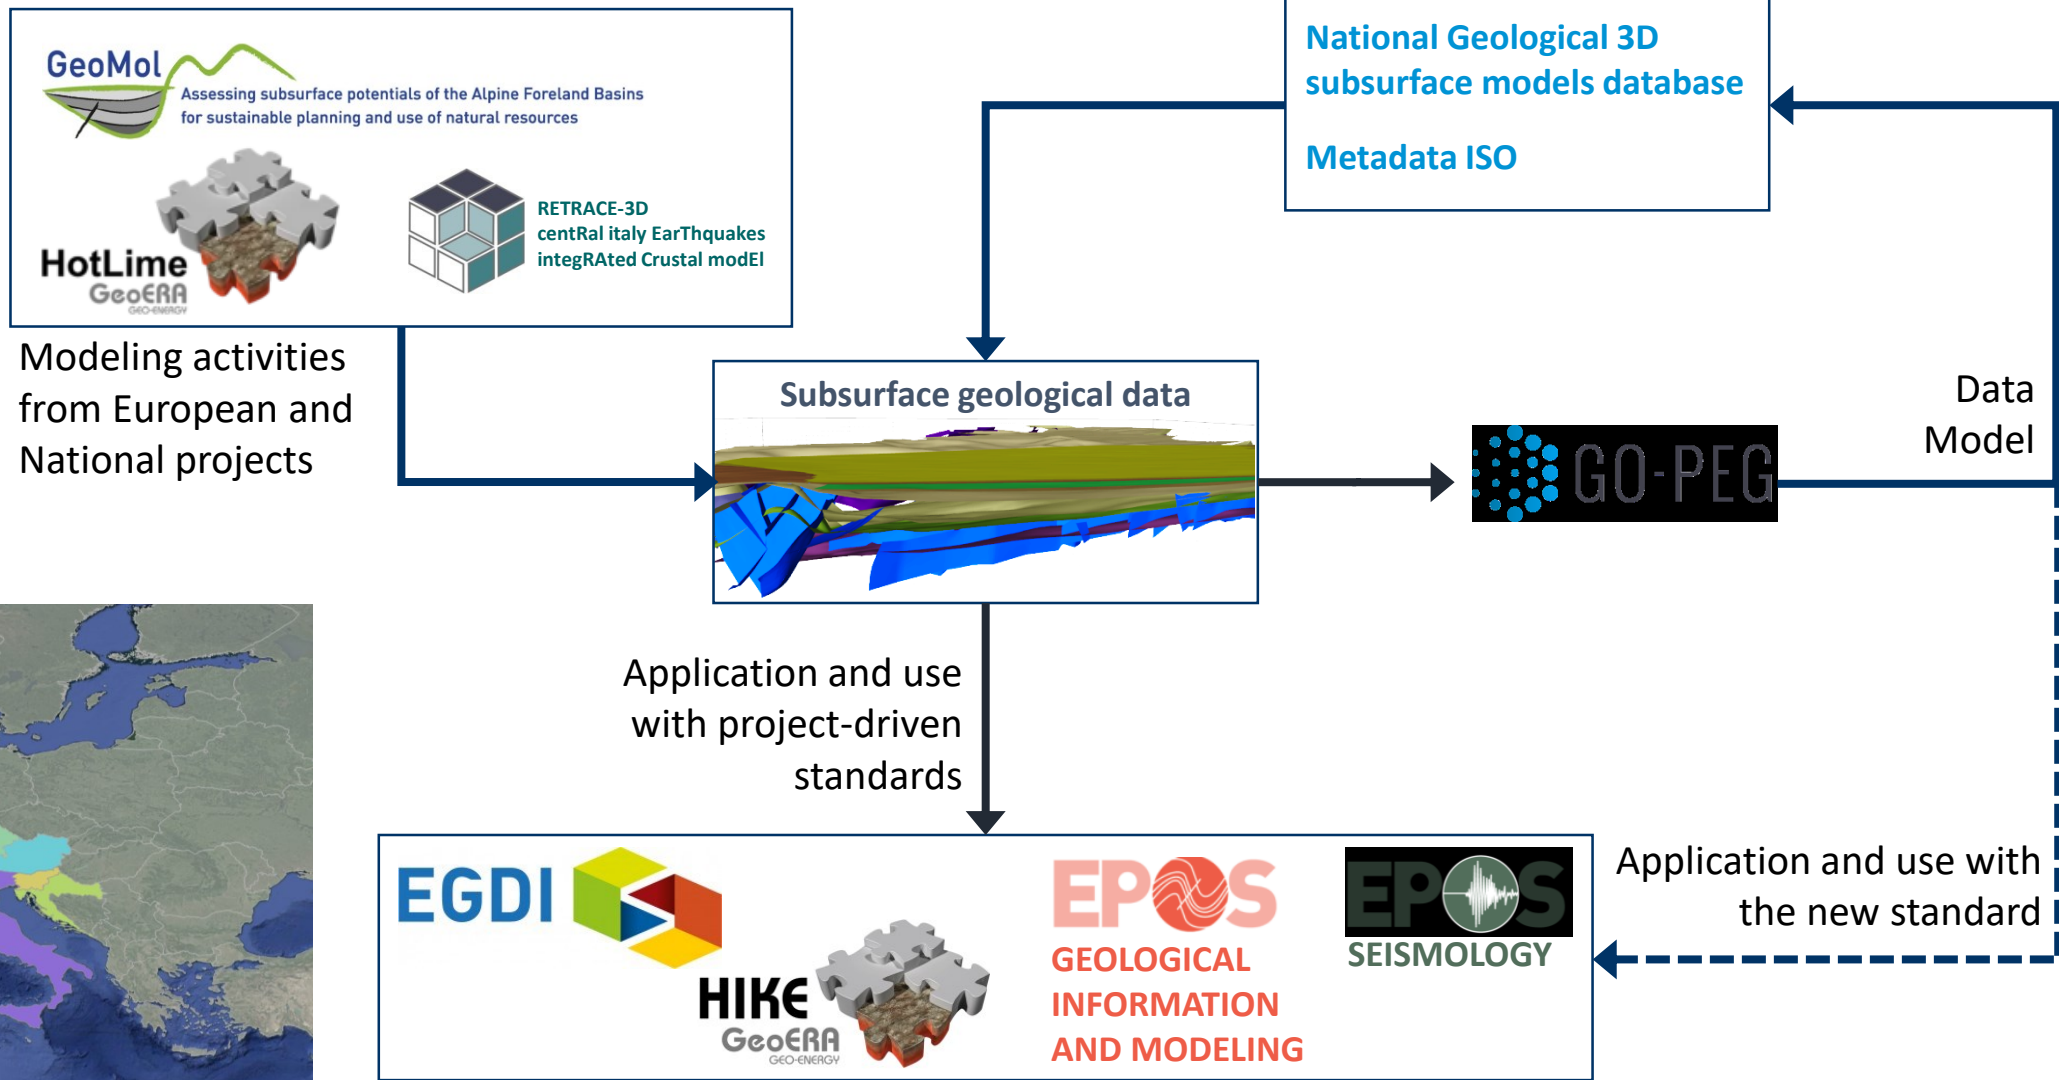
GeoMol
Assessing subsurface potentials of the Alpine Foreland Basins for sustainable planning and use of natural resources

HotLime
GeoERA
GEO-ENERGY

RETRACE-3D
centRal italy EarThquakes
integRAted Crustal modEl

Modeling activities from European and National projects

National Geological 3D subsurface models database

Metadata ISO

Subsurface geological data

GO-PEG

Data Model

Application and use with project-driven standards

Application and use with the new standard

EGDI

HIKE
GeoERA
GEO-ENERGY

EPOS
GEOLOGICAL INFORMATION AND MODELING

EPOS
SEISMOLOGY